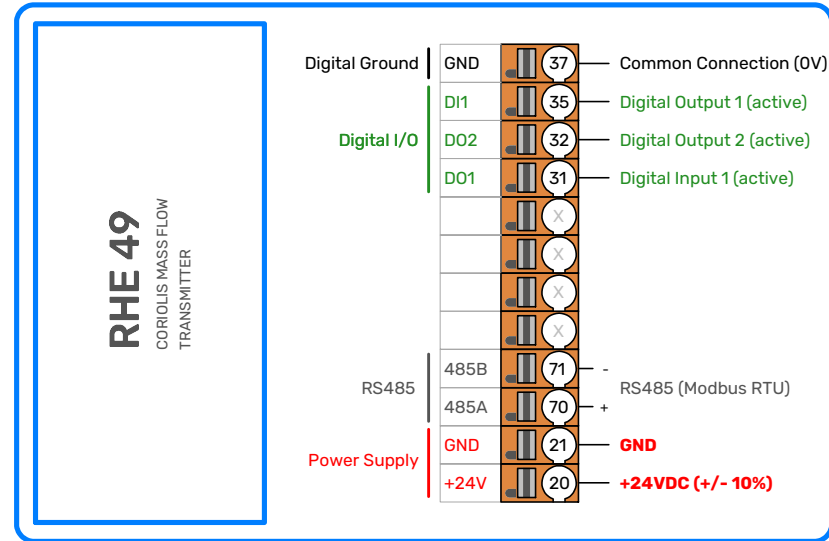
RHE 49
CORIOLIS MASS FLOW TRANSMITTER

Digital Ground | GND | 37 | Common Connection (0V)

Digital I/O | DI1 | 35 | Digital Output 1 (active)
DO2 | 32 | Digital Output 2 (active)
DO1 | 31 | Digital Input 1 (active)

X
X
X
X

RS485 | 485B | 71 | -
485A | 70 | +
RS485 (Modbus RTU)

Power Supply | GND | 21 | GND
+24V | 20 | +24VDC (+/- 10%)